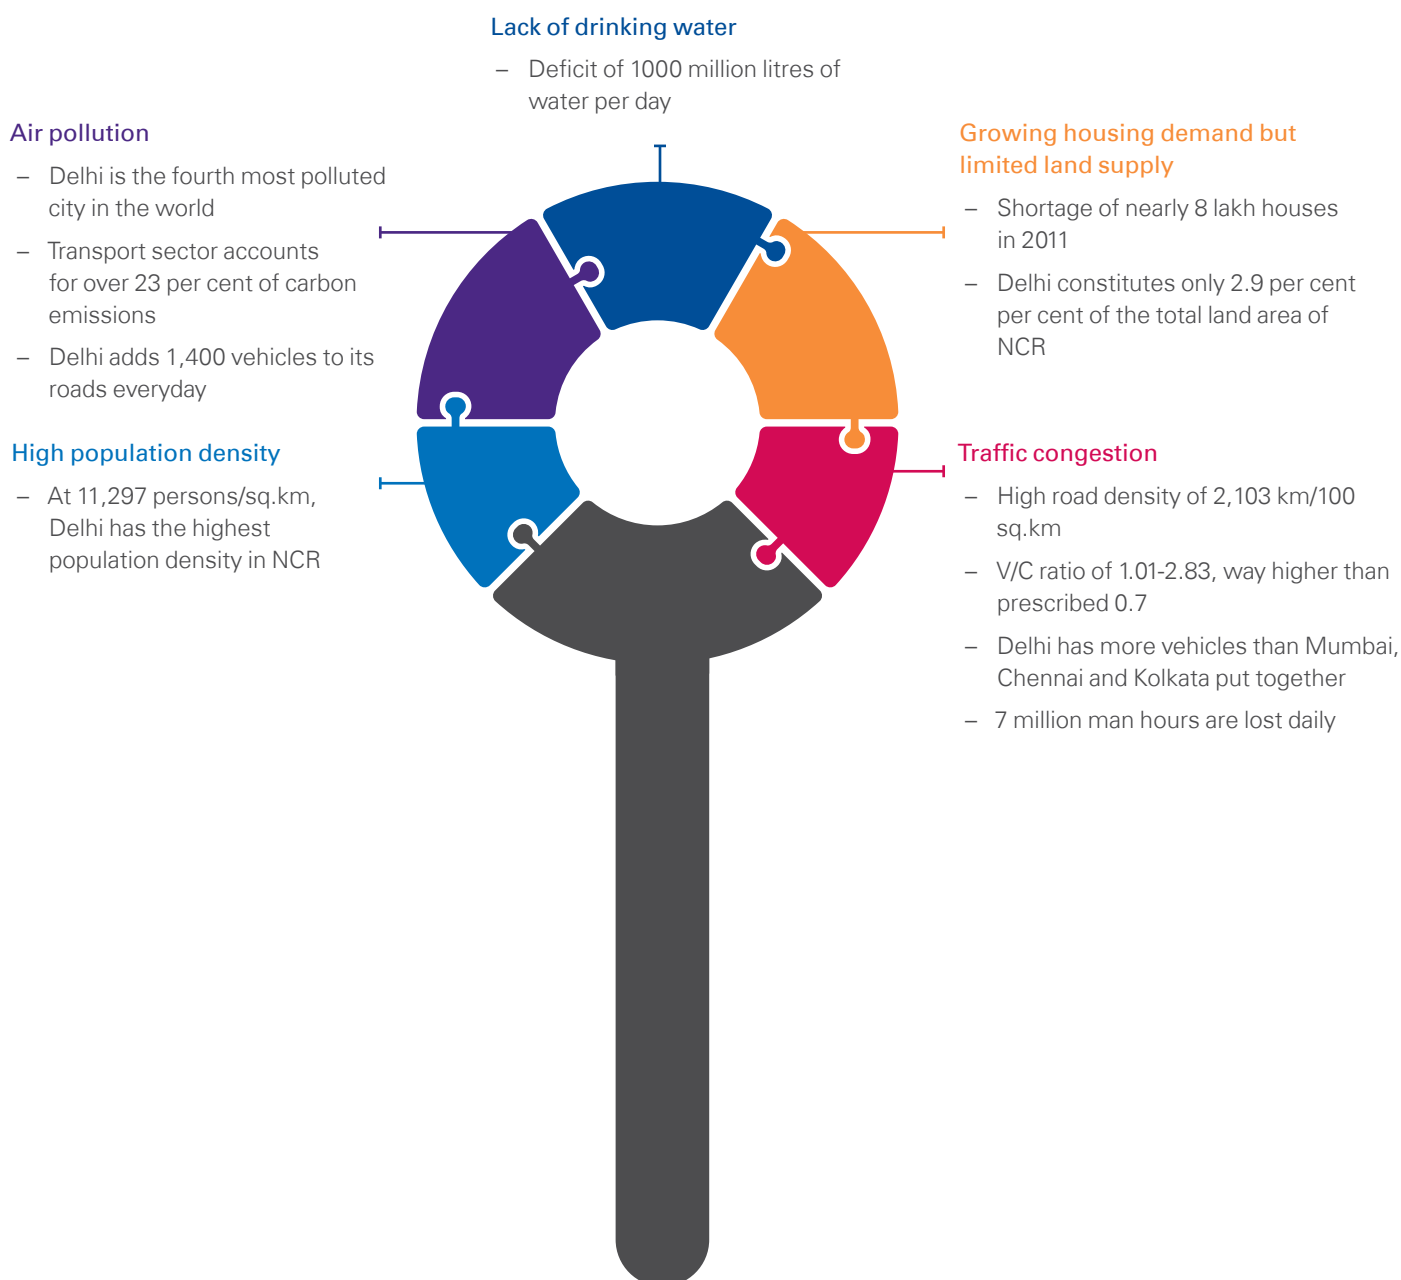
Lack of drinking water

– Deficit of 1000 million litres of water per day

Air pollution

– Delhi is the fourth most polluted city in the world

– Transport sector accounts for over 23 per cent of carbon emissions

– Delhi adds 1,400 vehicles to its roads everyday

Growing housing demand but limited land supply

– Shortage of nearly 8 lakh houses in 2011

– Delhi constitutes only 2.9 per cent per cent of the total land area of NCR

High population density

– At 11,297 persons/sq.km, Delhi has the highest population density in NCR

Traffic congestion

– High road density of 2,103 km/100 sq.km

– V/C ratio of 1.01-2.83, way higher than prescribed 0.7

– Delhi has more vehicles than Mumbai, Chennai and Kolkata put together

– 7 million man hours are lost daily